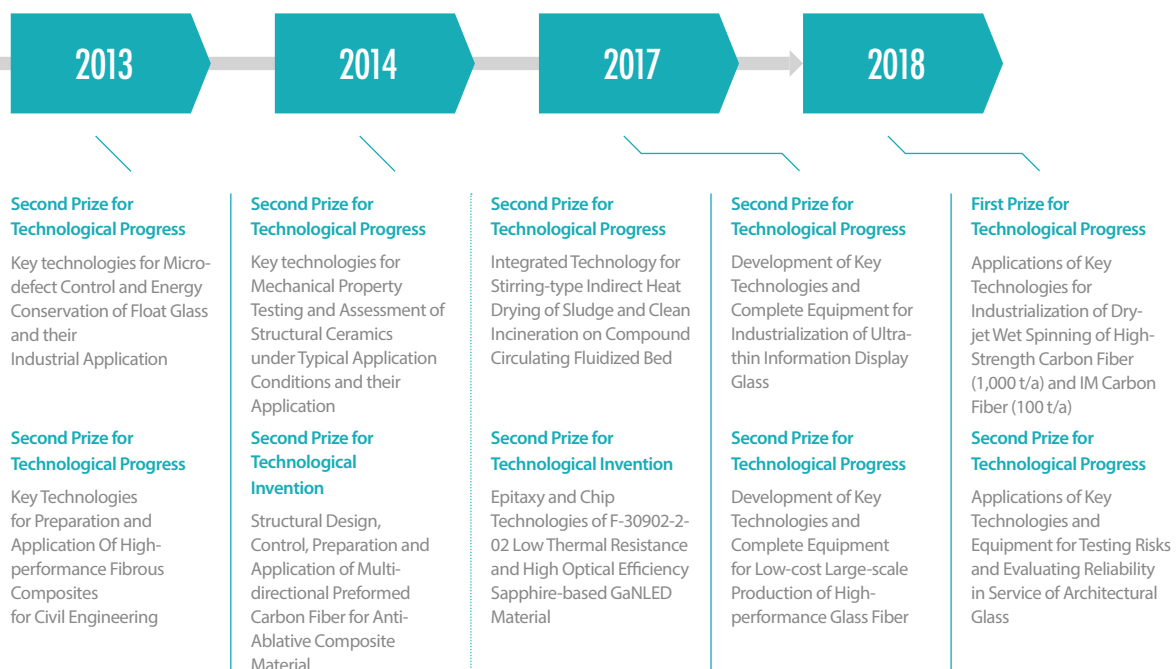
2013

2014

2017

2018

Second Prize for Technological Progress

Key technologies for Micro-defect Control and Energy Conservation of Float Glass and their Industrial Application

Second Prize for Technological Progress

Key Technologies for Preparation and Application Of High-performance Fibrous Composites for Civil Engineering

Second Prize for Technological Progress

Key technologies for Mechanical Property Testing and Assessment of Structural Ceramics under Typical Application Conditions and their Application

Second Prize for Technological Invention

Structural Design, Control, Preparation and Application of Multi-directional Preformed Carbon Fiber for Anti-Ablative Composite Material

Second Prize for Technological Progress

Integrated Technology for Stirring-type Indirect Heat Drying of Sludge and Clean Incineration on Compound Circulating Fluidized Bed

Second Prize for Technological Invention

Epitaxy and Chip Technologies of F-30902-2-02 Low Thermal Resistance and High Optical Efficiency Sapphire-based GaNLED Material

Second Prize for Technological Progress

Development of Key Technologies and Complete Equipment for Industrialization of Ultra-thin Information Display Glass

Second Prize for Technological Progress

Development of Key Technologies and Complete Equipment for Low-cost Large-scale Production of High-performance Glass Fiber

First Prize for Technological Progress

Applications of Key Technologies for Industrialization of Dry-jet Wet Spinning of High-Strength Carbon Fiber (1,000 t/a) and IM Carbon Fiber (100 t/a)

Second Prize for Technological Progress

Applications of Key Technologies and Equipment for Testing Risks and Evaluating Reliability in Service of Architectural Glass